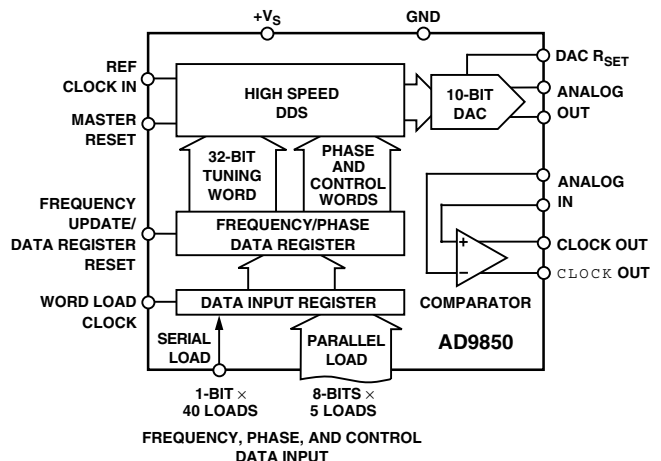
+V$_S$

GND

REF CLOCK IN

MASTER RESET

HIGH SPEED DDS

10-BIT DAC

DAC R$_{SET}$

ANALOG OUT

32-BIT TUNING WORD

PHASE AND CONTROL WORDS

FREQUENCY UPDATE/ DATA REGISTER RESET

FREQUENCY/PHASE DATA REGISTER

ANALOG IN

+

–

CLOCK OUT

CLOCK OUT

WORD LOAD CLOCK

DATA INPUT REGISTER

COMPARATOR

SERIAL LOAD

PARALLEL LOAD

AD9850

1-BIT × 40 LOADS

8-BITS × 5 LOADS

FREQUENCY, PHASE, AND CONTROL DATA INPUT